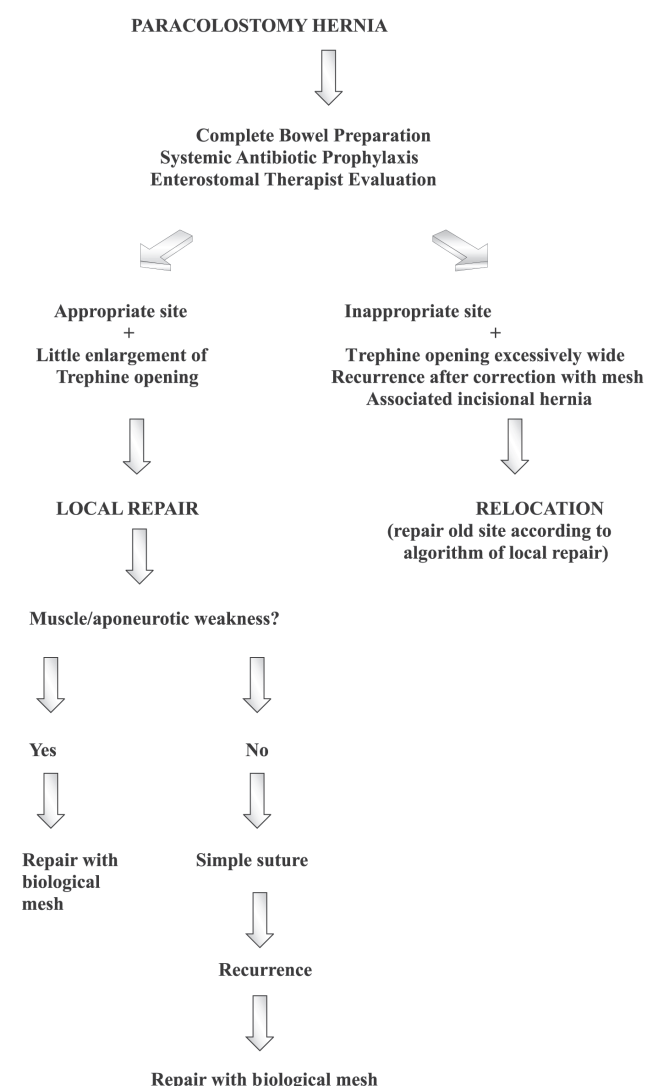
PARACOLOSTOMY HERNIA

Complete Bowel Preparation
Systemic Antibiotic Prophylaxis
Enterostomal Therapist Evaluation

Appropriate site
+
Little enlargement of Trephine opening

Inappropriate site
+
Trephine opening excessively wide
Recurrence after correction with mesh
Associated incisional hernia

LOCAL REPAIR

RELOCATION
(repair old site according to algorithm of local repair)

Muscle/aponeurotic weakness?

Yes

No

Repair with biological mesh

Simple suture

Recurrence

Repair with biological mesh